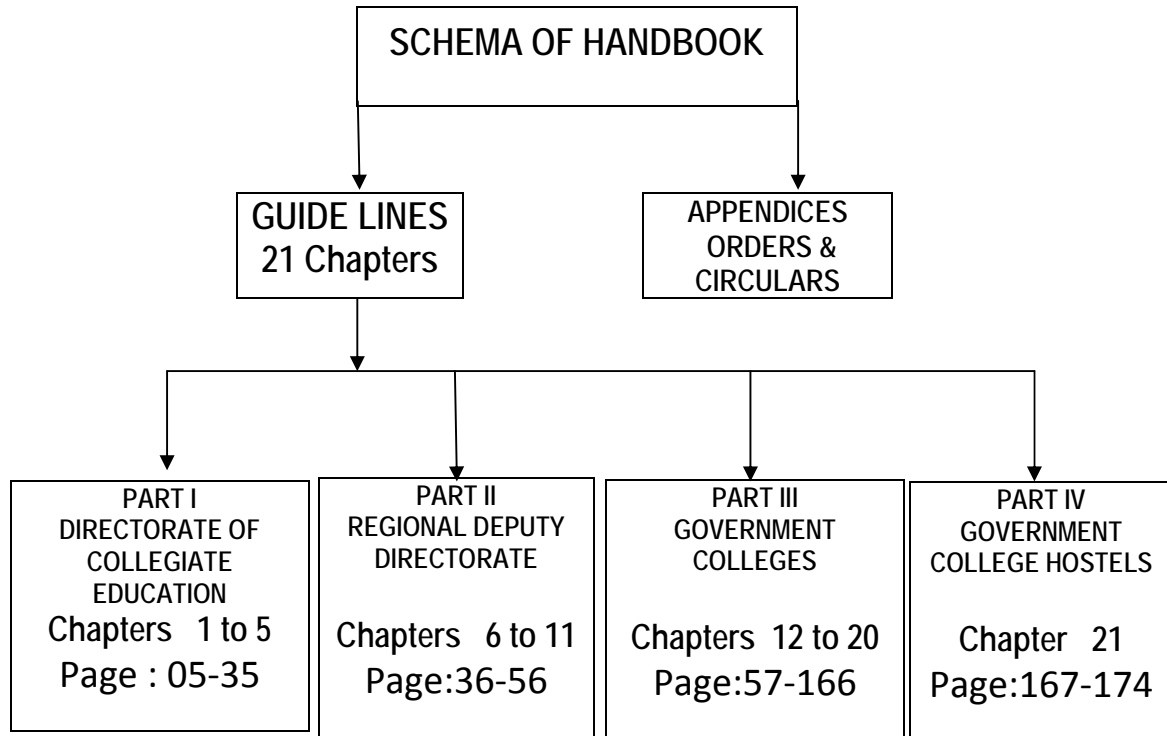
SCHEMA OF HANDBOOK

GUIDE LINES
21 Chapters

APPENDICES
ORDERS &
CIRCULARS

PART I
DIRECTORATE OF COLLEGIATE EDUCATION
Chapters 1 to 5
Page : 05-35

PART II
REGIONAL DEPUTY DIRECTORATE
Chapters 6 to 11
Page:36-56

PART III
GOVERNMENT COLLEGES
Chapters 12 to 20
Page:57-166

PART IV
GOVERNMENT COLLEGE HOSTELS
Chapter 21
Page:167-174